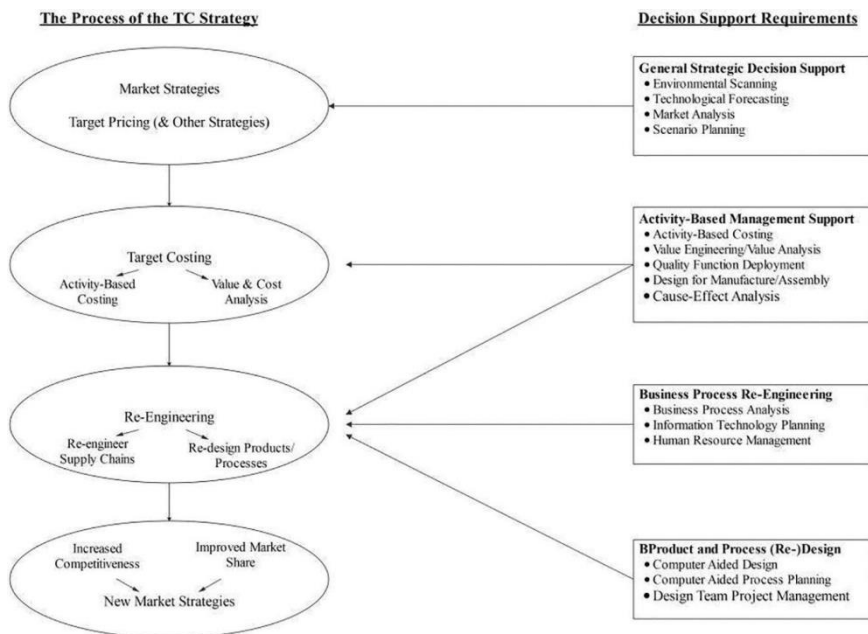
The Process of the TC Strategy

Decision Support Requirements

Market Strategies

Target Pricing (& Other Strategies)

General Strategic Decision Support
• Environmental Scanning
• Technological Forecasting
• Market Analysis
• Scenario Planning

Target Costing

Activity-Based Costing

Value & Cost Analysis

Activity-Based Management Support
• Activity-Based Costing
• Value Engineering/Value Analysis
• Quality Function Deployment
• Design for Manufacture/Assembly
• Cause-Effect Analysis

Re-Engineering

Re-engineer Supply Chains

Re-design Products/ Processes

Business Process Re-Engineering
• Business Process Analysis
• Information Technology Planning
• Human Resource Management

Increased Competitiveness

Improved Market Share

New Market Strategies

BProduct and Process (Re-)Design
• Computer Aided Design
• Computer Aided Process Planning
• Design Team Project Management